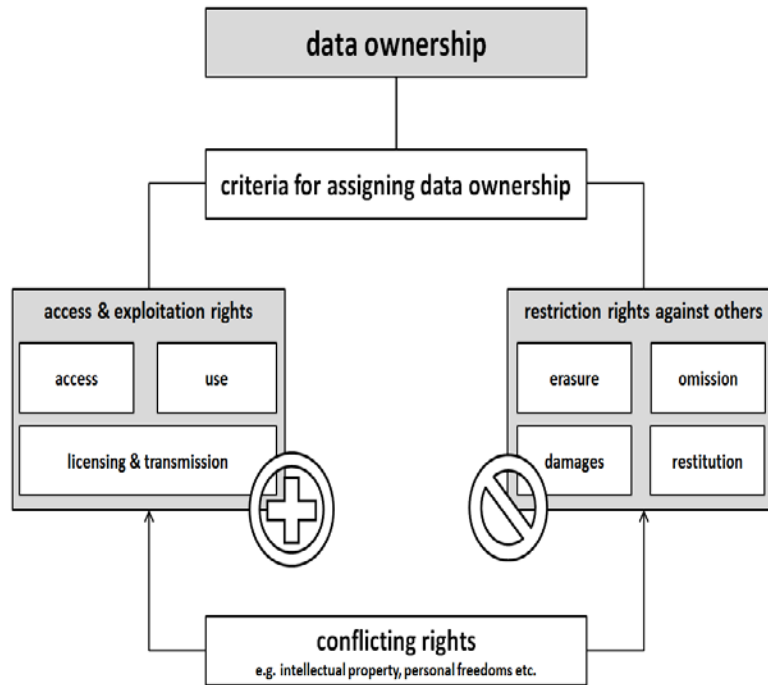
data ownership

criteria for assigning data ownership

access & exploitation rights

access

use

licensing & transmission

restriction rights against others

erasure

omission

damages

restitution

conflicting rights

e.g. intellectual property, personal freedoms etc.